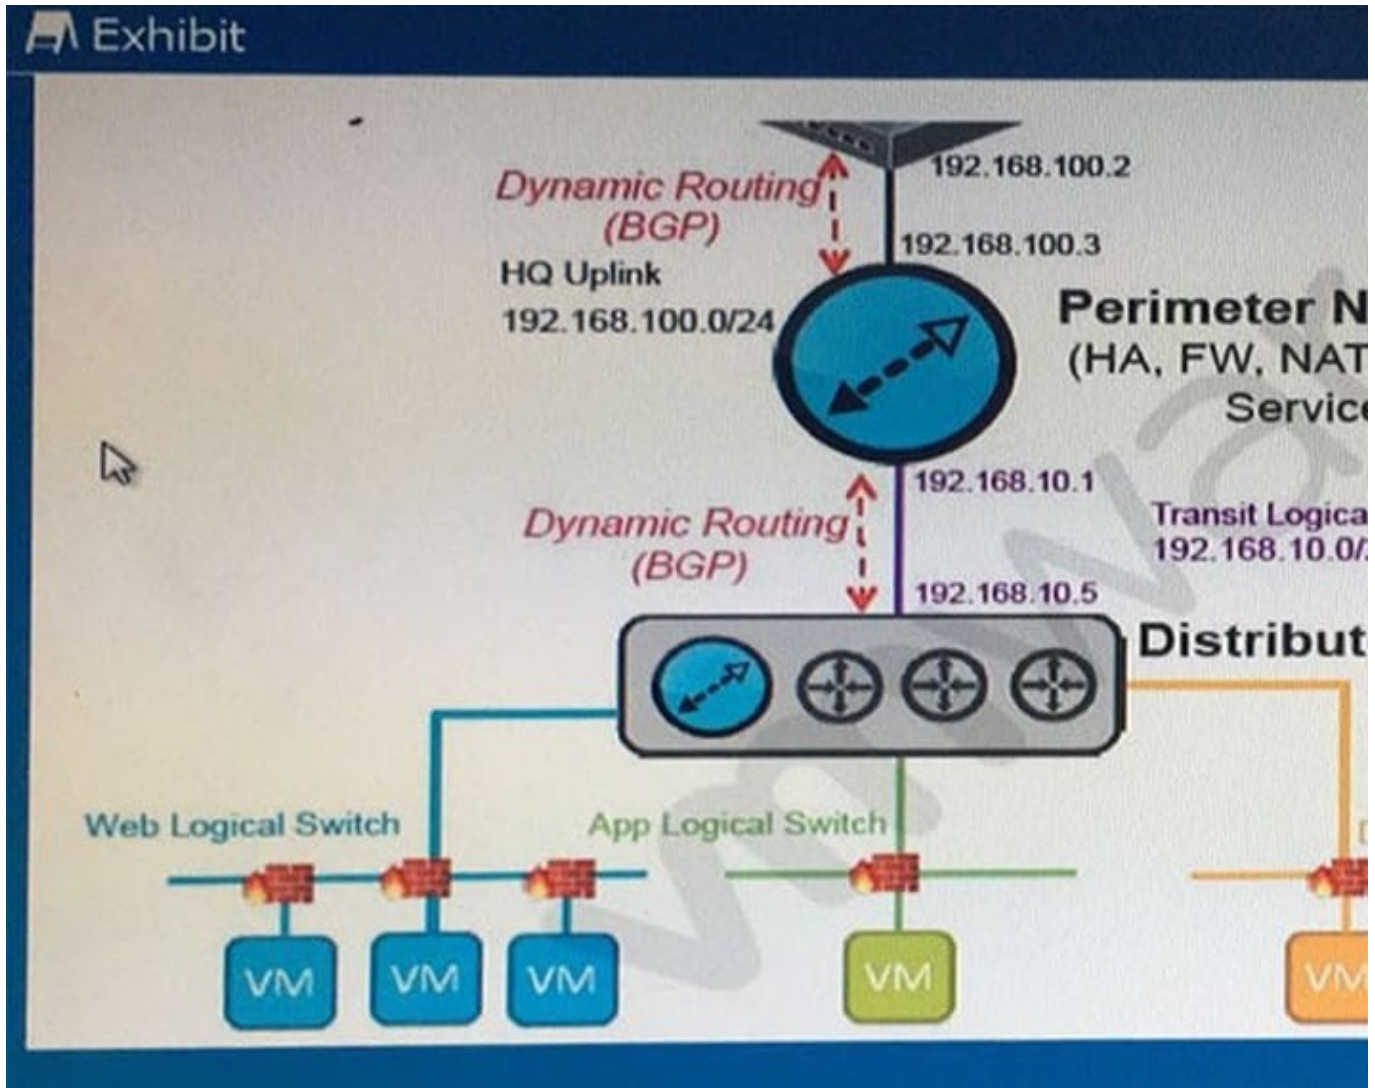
Exhibit

Dynamic Routing (BGP)

192.168.100.2

192.168.100.3

HQ Uplink 192.168.100.0/24

Perimeter N
(HA, FW, NAT
Servic

192.168.10.1

Dynamic Routing (BGP)

Transit Logica
192.168.10.0/

192.168.10.5

Distribut

Web Logical Switch

App Logical Switch

VM

VM

VM

VM

VM